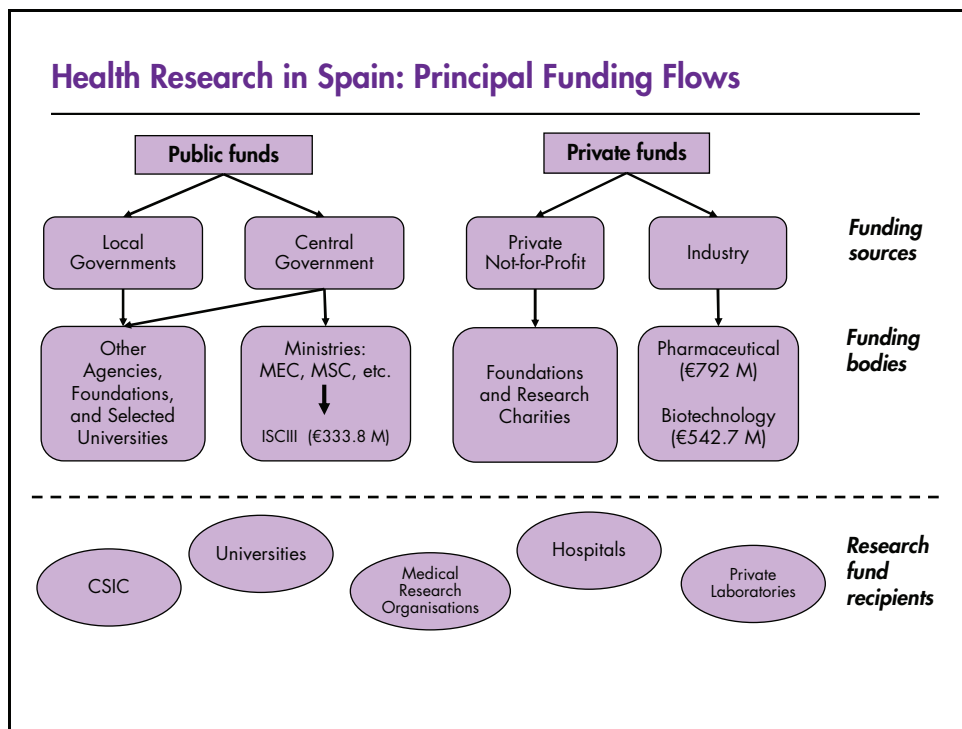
Health Research in Spain: Principal Funding Flows

Public funds

Private funds

Local Governments

Central Government

Private Not-for-Profit

Industry

Funding sources

Other Agencies, Foundations, and Selected Universities

Ministries: MEC, MSC, etc.

ISCIII (€333.8 M)

Foundations and Research Charities

Pharmaceutical (€792 M)

Biotechnology (€542.7 M)

Funding bodies

CSIC

Universities

Medical Research Organisations

Hospitals

Private Laboratories

Research fund recipients